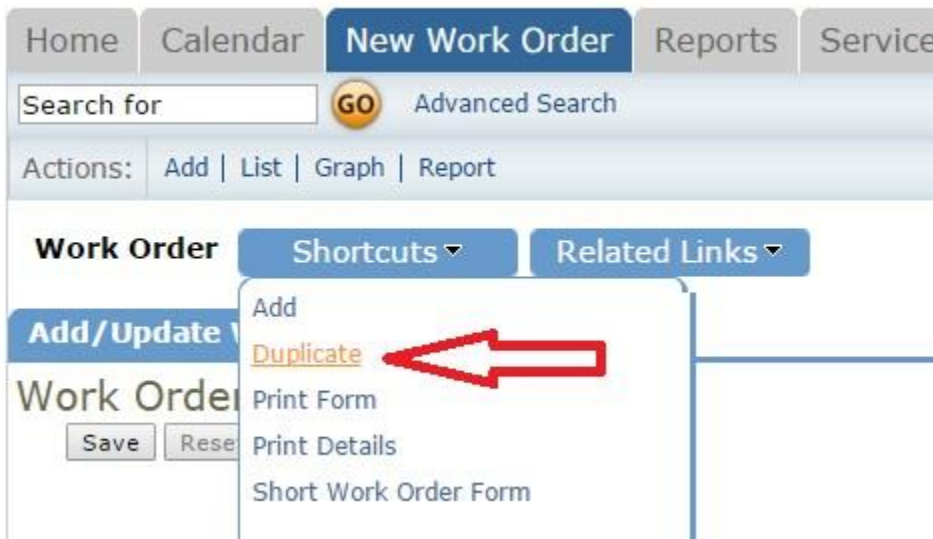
Home | Calendar | New Work Order | Reports | Service

Search for GO Advanced Search

Actions: Add | List | Graph | Report

Work Order Shortcuts ▾ Related Links ▾

Add
Duplicate
Print Form
Print Details
Short Work Order Form

Add/Update V

Work Order

Save Rese